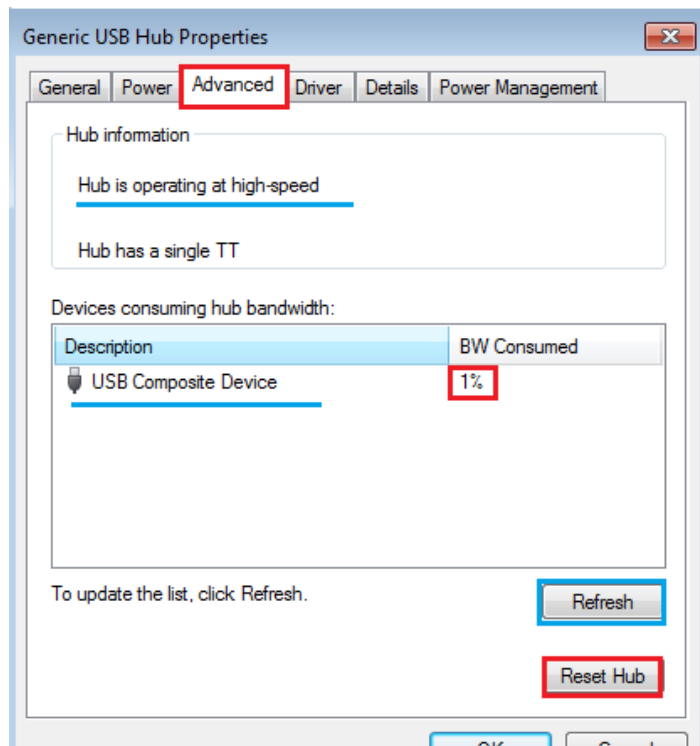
Generic USB Hub Properties

General | Power | Advanced | Driver | Details | Power Management

Hub information

Hub is operating at high-speed

Hub has a single TT

Devices consuming hub bandwidth:

| Description | BW Consumed |
|---|---|
| USB Composite Device | 1% |

To update the list, click Refresh.

Refresh

Reset Hub

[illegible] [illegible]